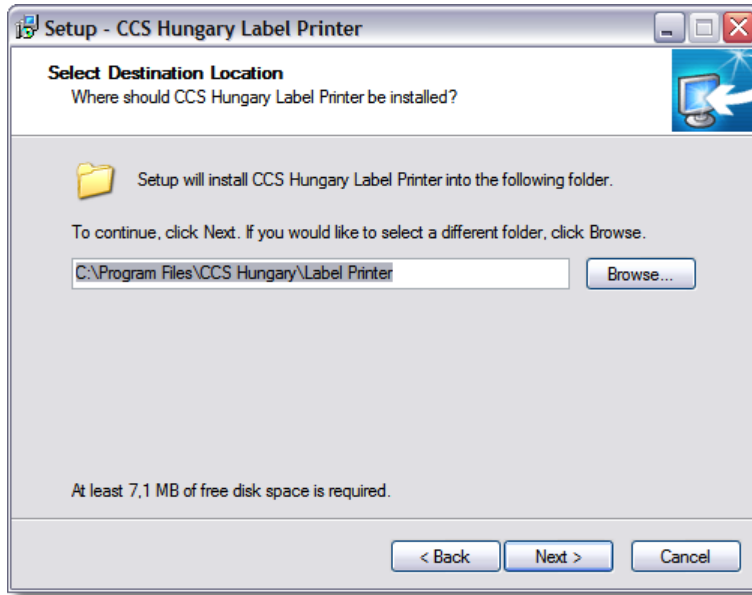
Setup - CCS Hungary Label Printer

Select Destination Location
Where should CCS Hungary Label Printer be installed?

Setup will install CCS Hungary Label Printer into the following folder.

To continue, click Next. If you would like to select a different folder, click Browse.

C:\Program Files\CCS Hungary\Label Printer

Browse...

At least 7,1 MB of free disk space is required.

< Back

Next >

Cancel